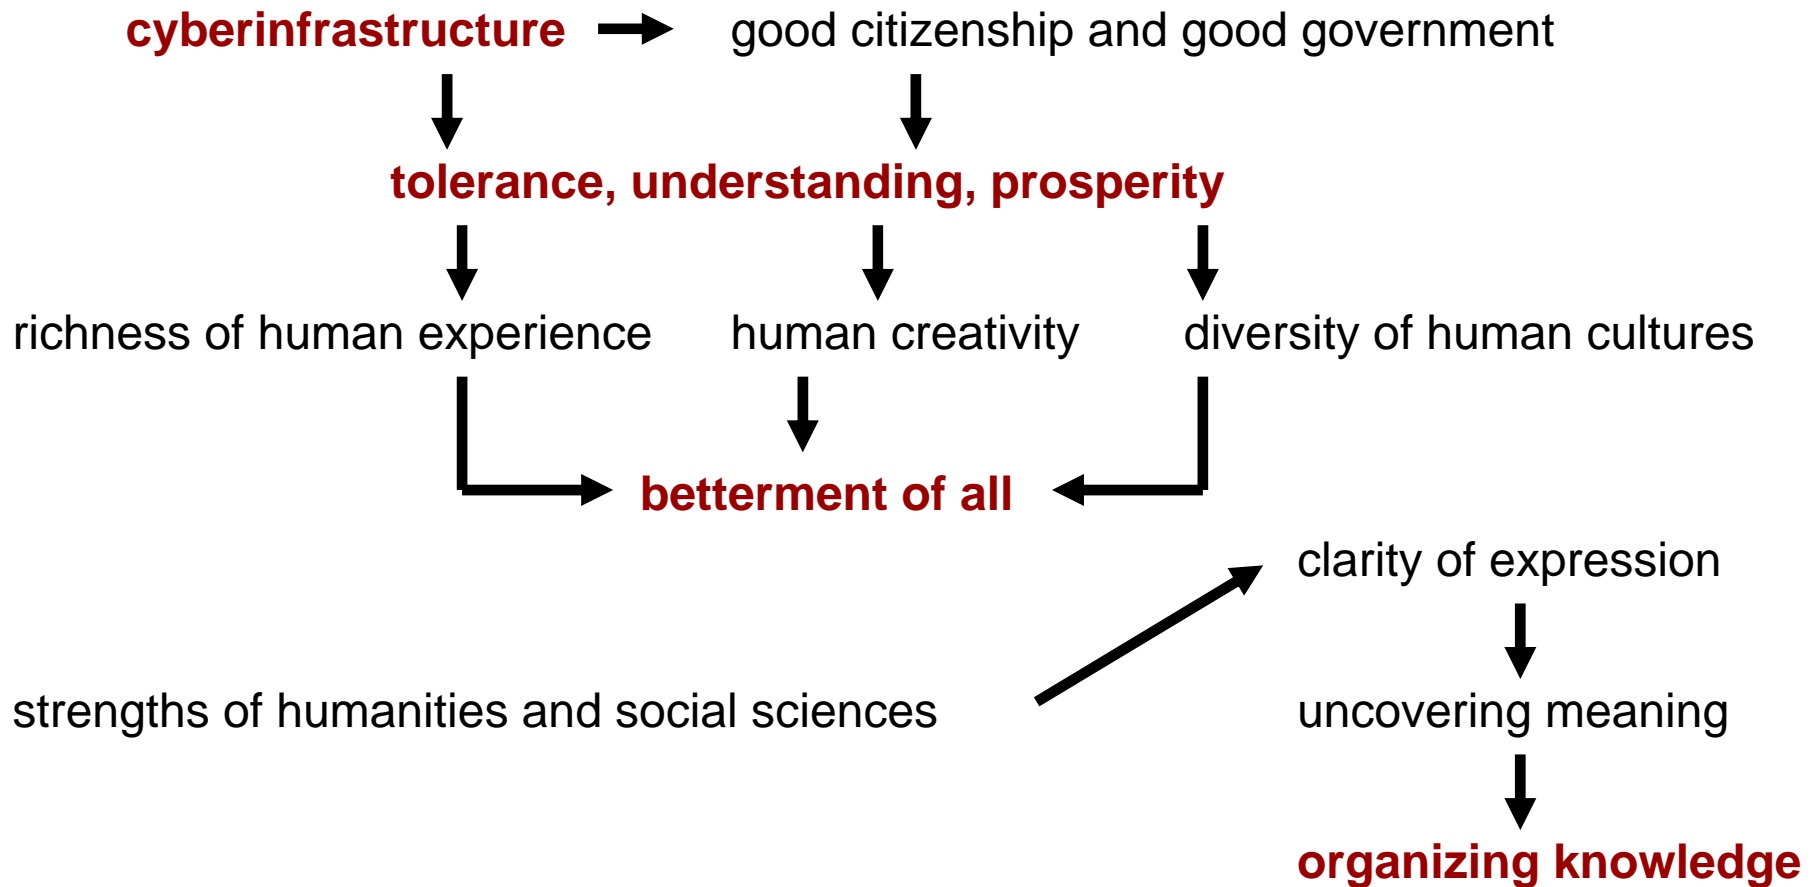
cyberinfrastructure

good citizenship and good government

tolerance, understanding, prosperity

richness of human experience

human creativity

diversity of human cultures

betterment of all

clarity of expression

strengths of humanities and social sciences

uncovering meaning

organizing knowledge